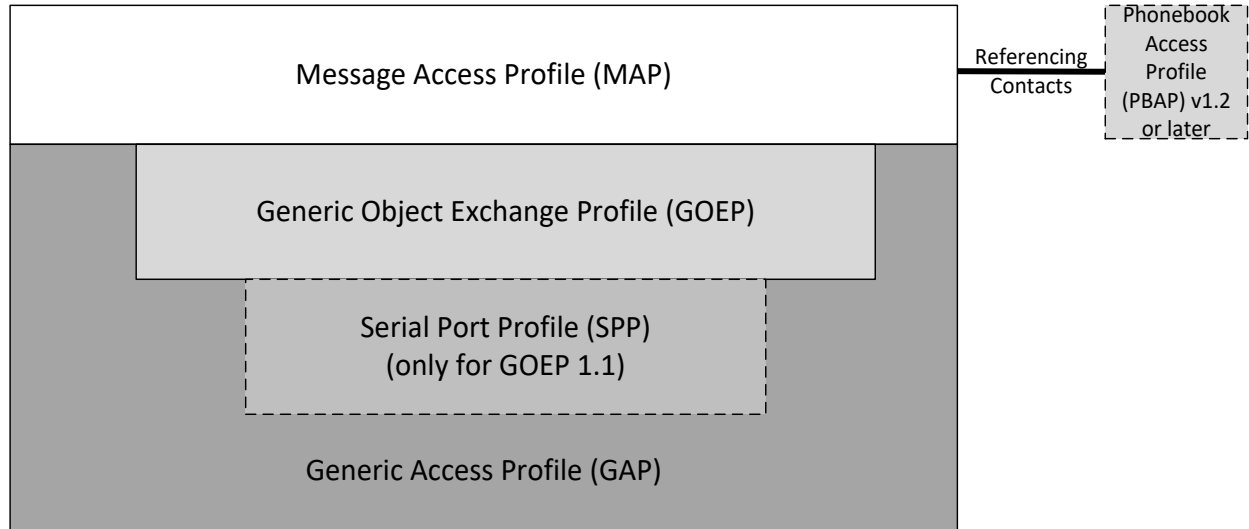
Message Access Profile (MAP)

Referencing Contacts

Phonebook Access Profile (PBAP) v1.2 or later

Generic Object Exchange Profile (GOEP)

Serial Port Profile (SPP)
(only for GOEP 1.1)

Generic Access Profile (GAP)